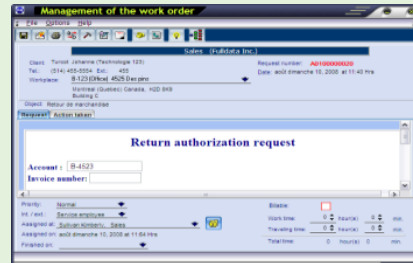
Management of the work order

File Options Help

Sales (Fulldata Inc.)

Client: Turiot Johanne (Technologie 123)
Tel.: (514) 455-5554 Ext.: 455
Workplace: 8-123 (Office) 4525 Decpino
Montreal (Quebec) Canada, H2D 8K9
Building C

Request number: A0100000020
Date: août dimanche 10, 2008 at 11:40 Hrs

Object: Retour de marchandise

Request | Action taken

Return authorization request

Account : B-4523
Invoice number:

Priority: Normal
Int / ext: Service employee
Assigned at: Sullivan Kimberly, Sales
Assigned on: août dimanche 10, 2008 at 11:64 Hrs
Finished on:

Billable:
Work time: 0 hour(s) 0 min.
Traveling time: 0 hour(s) 0 min.
Total time: 0 hour(s) 0 min.